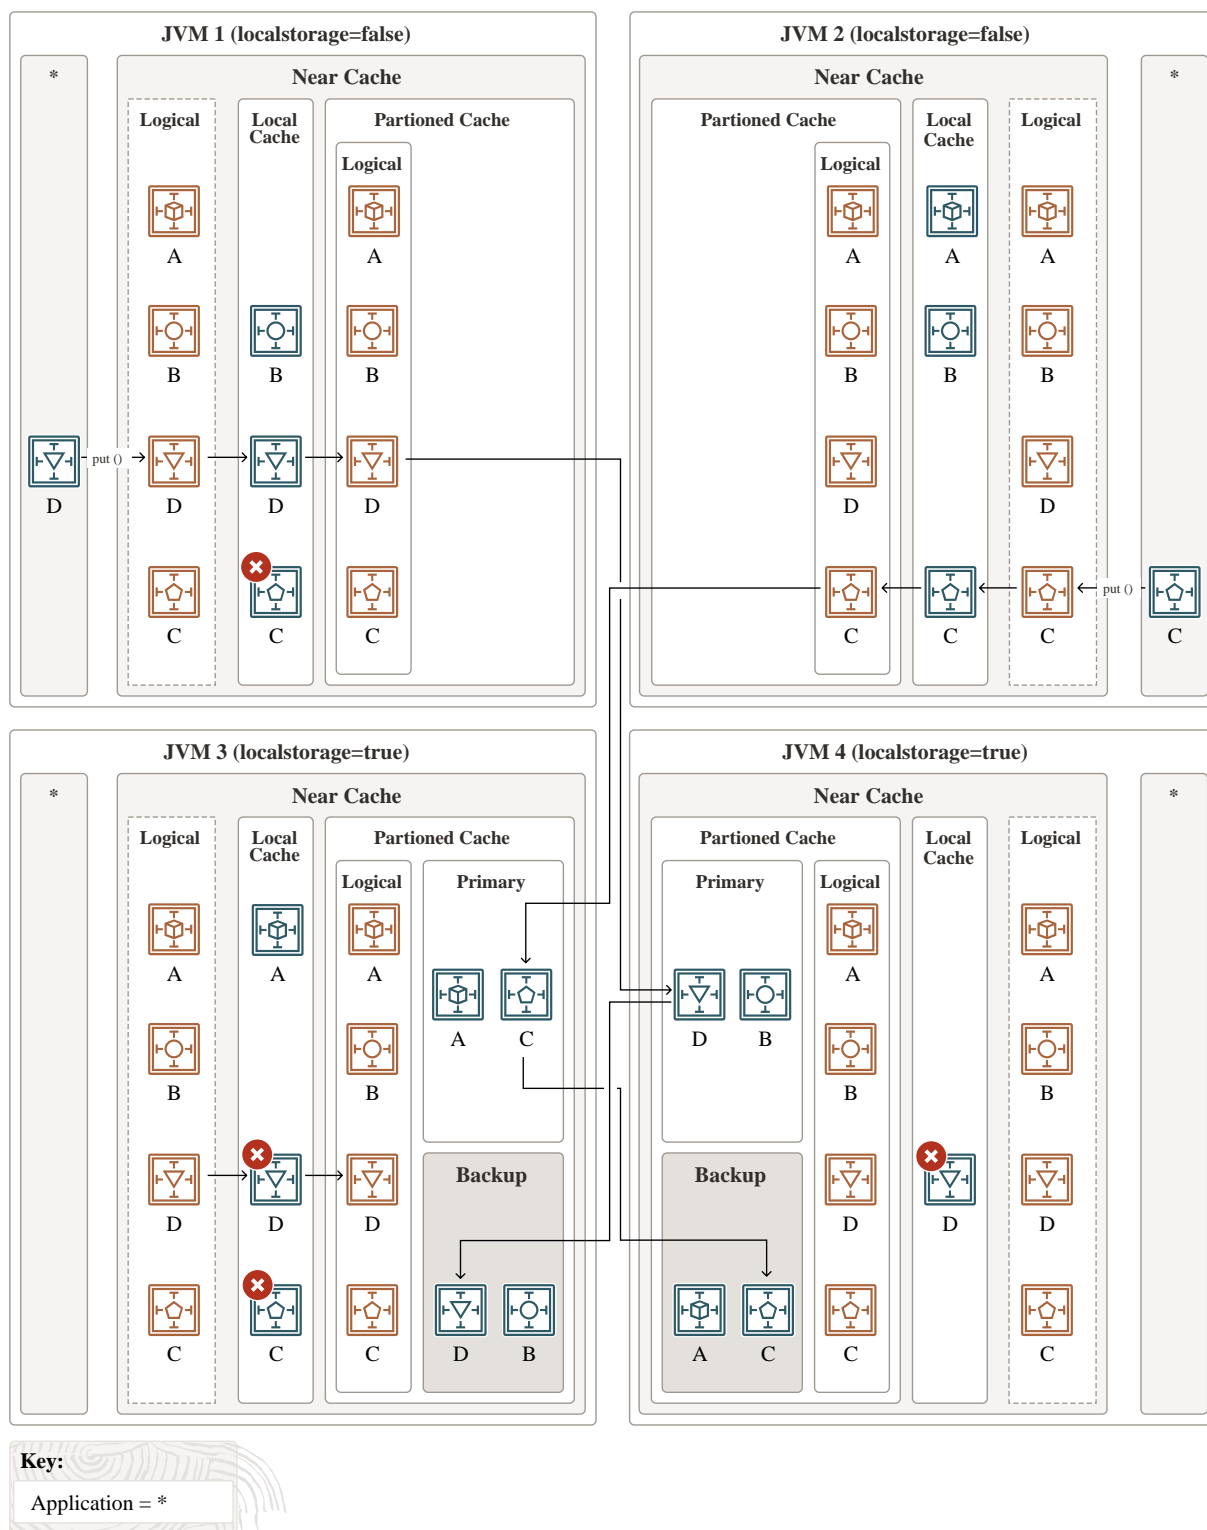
JVM 1 (localstorage=false)

*

Near Cache

Logical
A
B
D
C

Local Cache
B
D
C

Partioned Cache
Logical
A
B
D
C

D
put ()

JVM 2 (localstorage=false)

Near Cache

Partioned Cache
Logical
A
B
D
C

Local Cache
A
B
C

Logical
A
B
D
C

*
put ()
C

JVM 3 (localstorage=true)

*

Near Cache

Logical
A
B
D
C

Local Cache
A
D
C

Partioned Cache
Logical
A
B
D
C

Primary
A
C

Backup
D
B

JVM 4 (localstorage=true)

Near Cache

Partioned Cache
Primary
D
B

Backup
A
C

Logical
A
B
D
C

Local Cache
D

Logical
A
B
D
C

*

Key:
Application = *